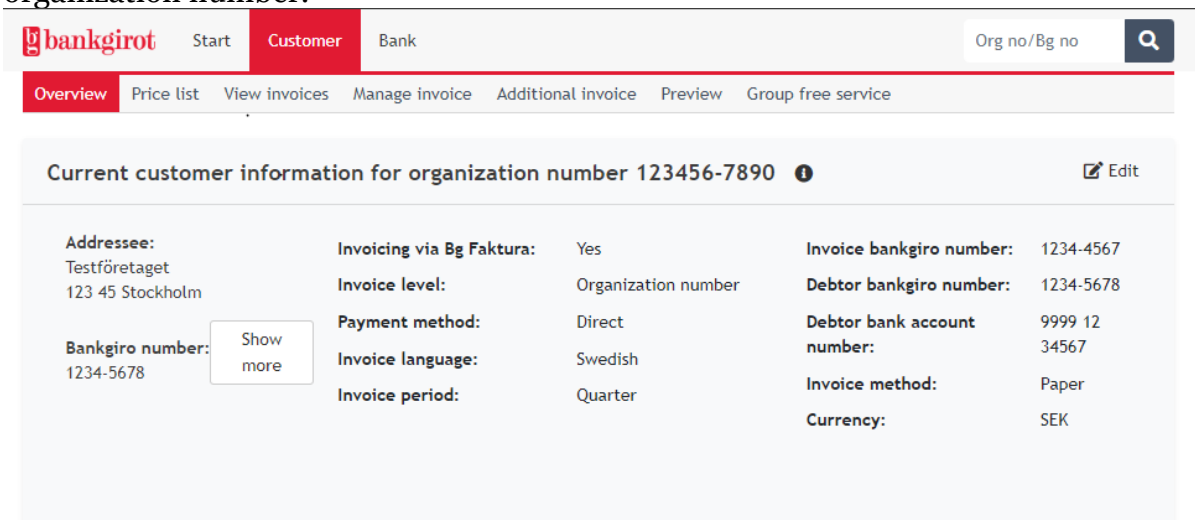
bankgirot Start Customer Bank Org no/Bg no

Overview Price list View invoices Manage invoice Additional invoice Preview Group free service

Current customer information for organization number 123456-7890

Edit

Addressee:
Testföretaget
123 45 Stockholm

Bankgiro number:
1234-5678

Show more

Invoicing via Bg Faktura: Yes
Invoice level: Organization number
Payment method: Direct
Invoice language: Swedish
Invoice period: Quarter

Invoice bankgiro number: 1234-4567
Debtor bankgiro number: 1234-5678
Debtor bank account number: 9999 12 34567
Invoice method: Paper
Currency: SEK